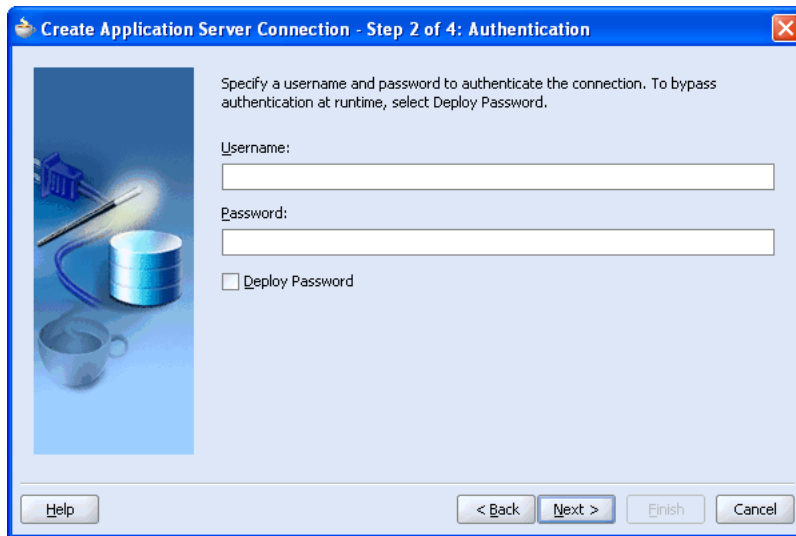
Create Application Server Connection - Step 2 of 4: Authentication

Specify a username and password to authenticate the connection. To bypass authentication at runtime, select Deploy Password.

Username:

Password:

Deploy Password

Help

< Back

Next >

Finish

Cancel